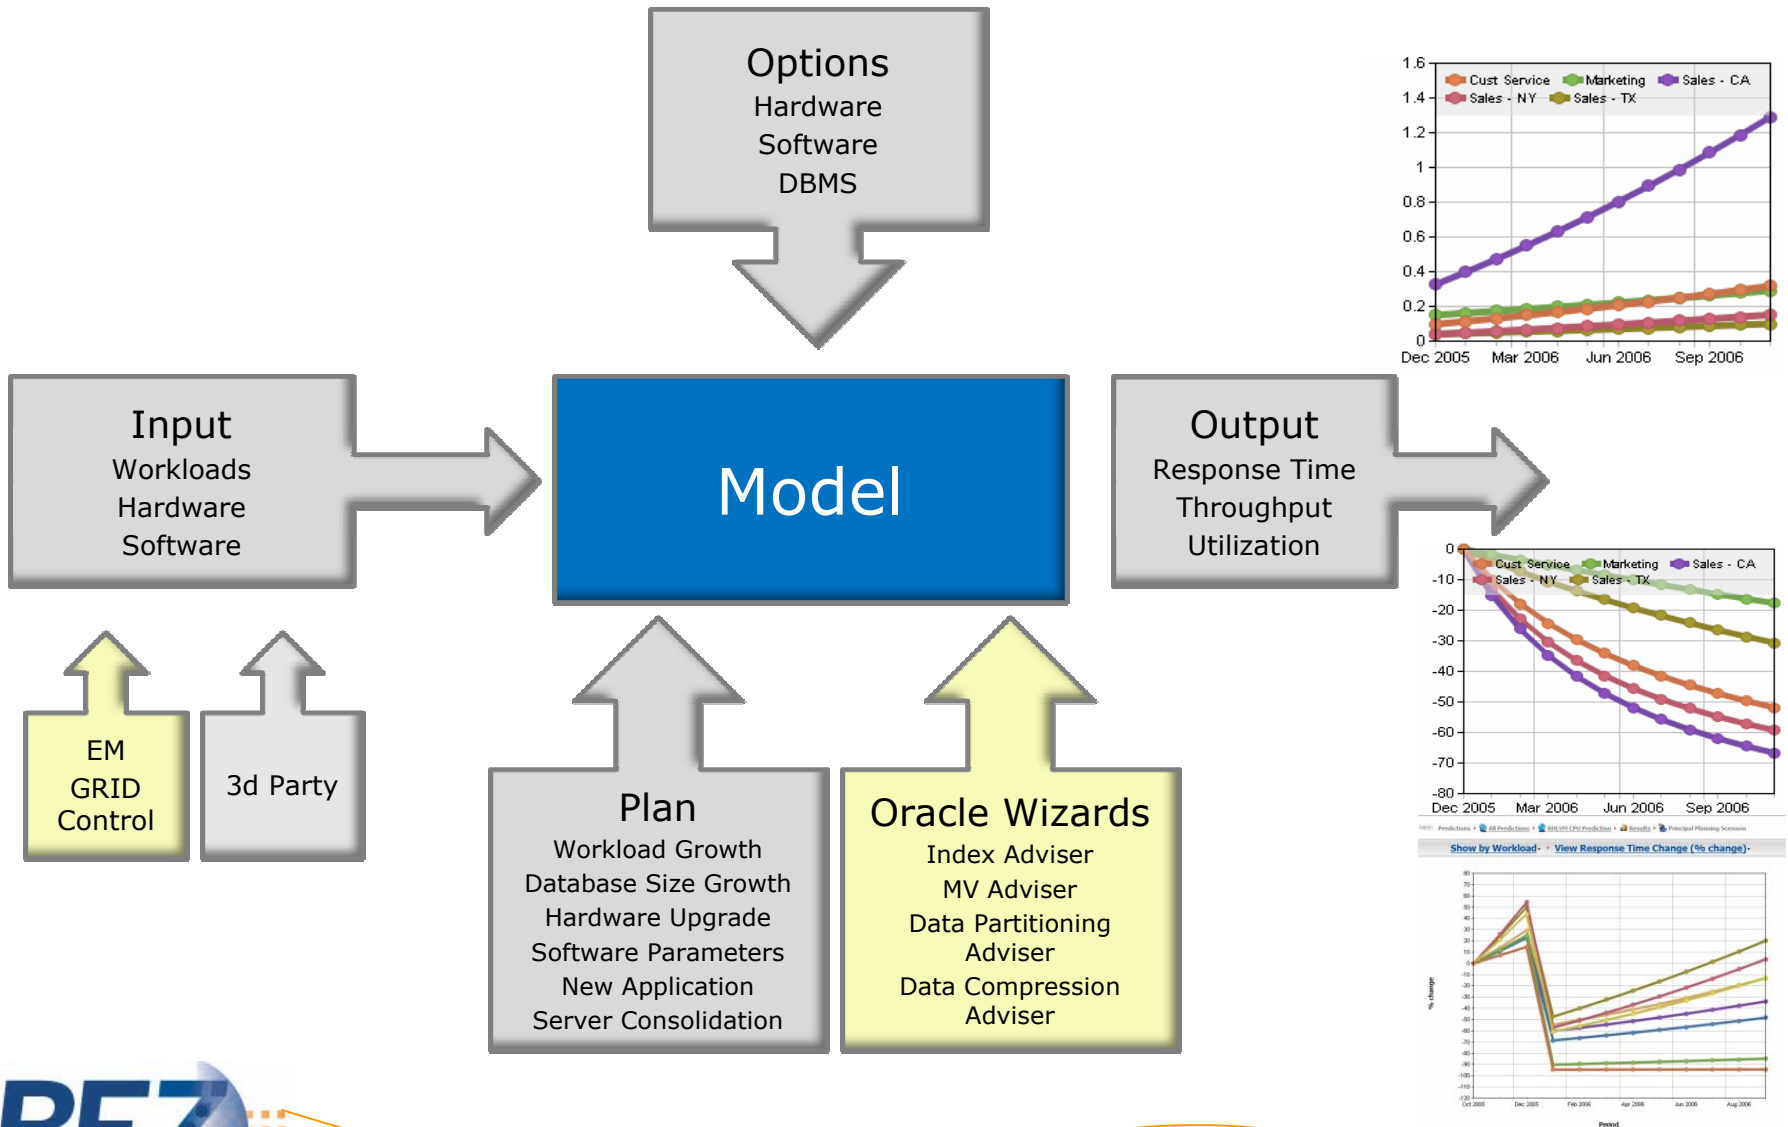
Options
Hardware
Software
DBMS

Input
Workloads
Hardware
Software

Model

Output
Response Time
Throughput
Utilization

EM
GRID
Control

3d Party

Plan
Workload Growth
Database Size Growth
Hardware Upgrade
Software Parameters
New Application
Server Consolidation

Oracle Wizards
Index Adviser
MV Adviser
Data Partitioning Adviser
Data Compression Adviser

1.6
1.4
1.2
1
0.8
0.6
0.4
0.2
0
Cust Service Marketing Sales - CA
Sales - NY Sales - TX
Dec 2005 Mar 2006 Jun 2006 Sep 2006

0
-10
-20
-30
-40
-50
-60
-70
-80
Cust Service Marketing Sales - CA
Sales - NY Sales - TX
Dec 2005 Mar 2006 Jun 2006 Sep 2006

Show by Workload · View Response Time Change (% change)

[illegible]